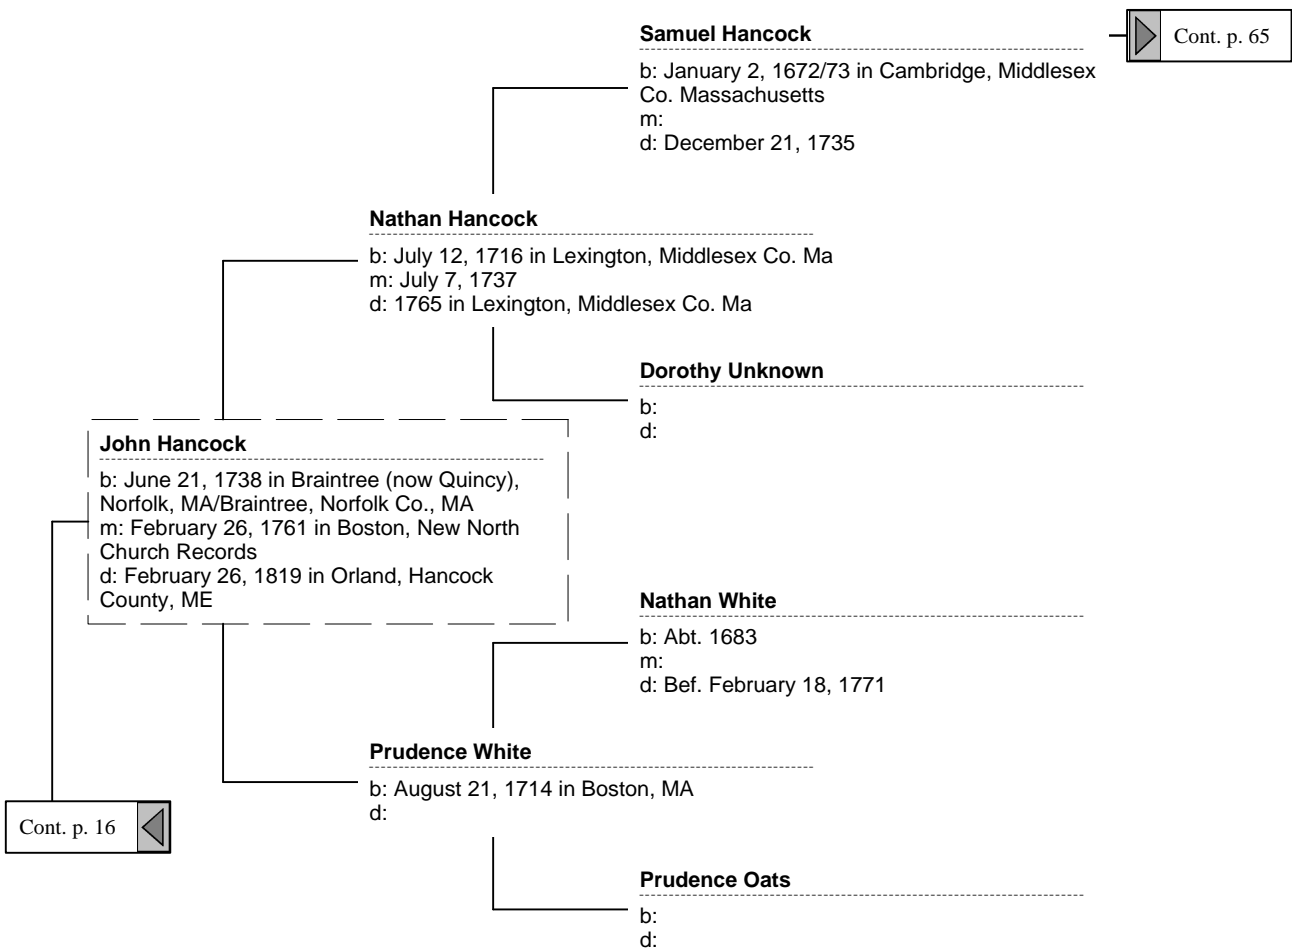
Samuel Hancock

Cont. p. 65

b: January 2, 1672/73 in Cambridge, Middlesex Co. Massachusetts
m:
d: December 21, 1735

Nathan Hancock

b: July 12, 1716 in Lexington, Middlesex Co. Ma
m: July 7, 1737
d: 1765 in Lexington, Middlesex Co. Ma

Dorothy Unknown

b:
d:

John Hancock

b: June 21, 1738 in Braintree (now Quincy), Norfolk, MA/Braintree, Norfolk Co., MA
m: February 26, 1761 in Boston, New North Church Records
d: February 26, 1819 in Orland, Hancock County, ME

Nathan White

b: Abt. 1683
m:
d: Bef. February 18, 1771

Prudence White

b: August 21, 1714 in Boston, MA
d:

Cont. p. 16

Prudence Oats

b:
d: